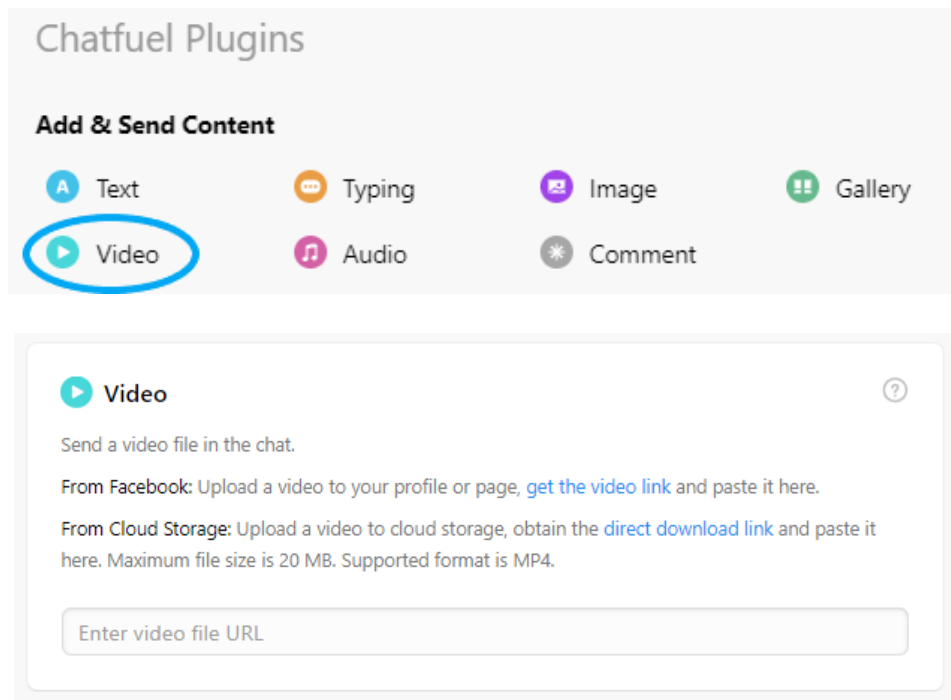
Chatfuel Plugins

Add & Send Content

A Text
Typing
Image
Gallery
Video
Audio
Comment

Video

?

Send a video file in the chat.

From Facebook: Upload a video to your profile or page, get the video link and paste it here.

From Cloud Storage: Upload a video to cloud storage, obtain the direct download link and paste it here. Maximum file size is 20 MB. Supported format is MP4.

Enter video file URL